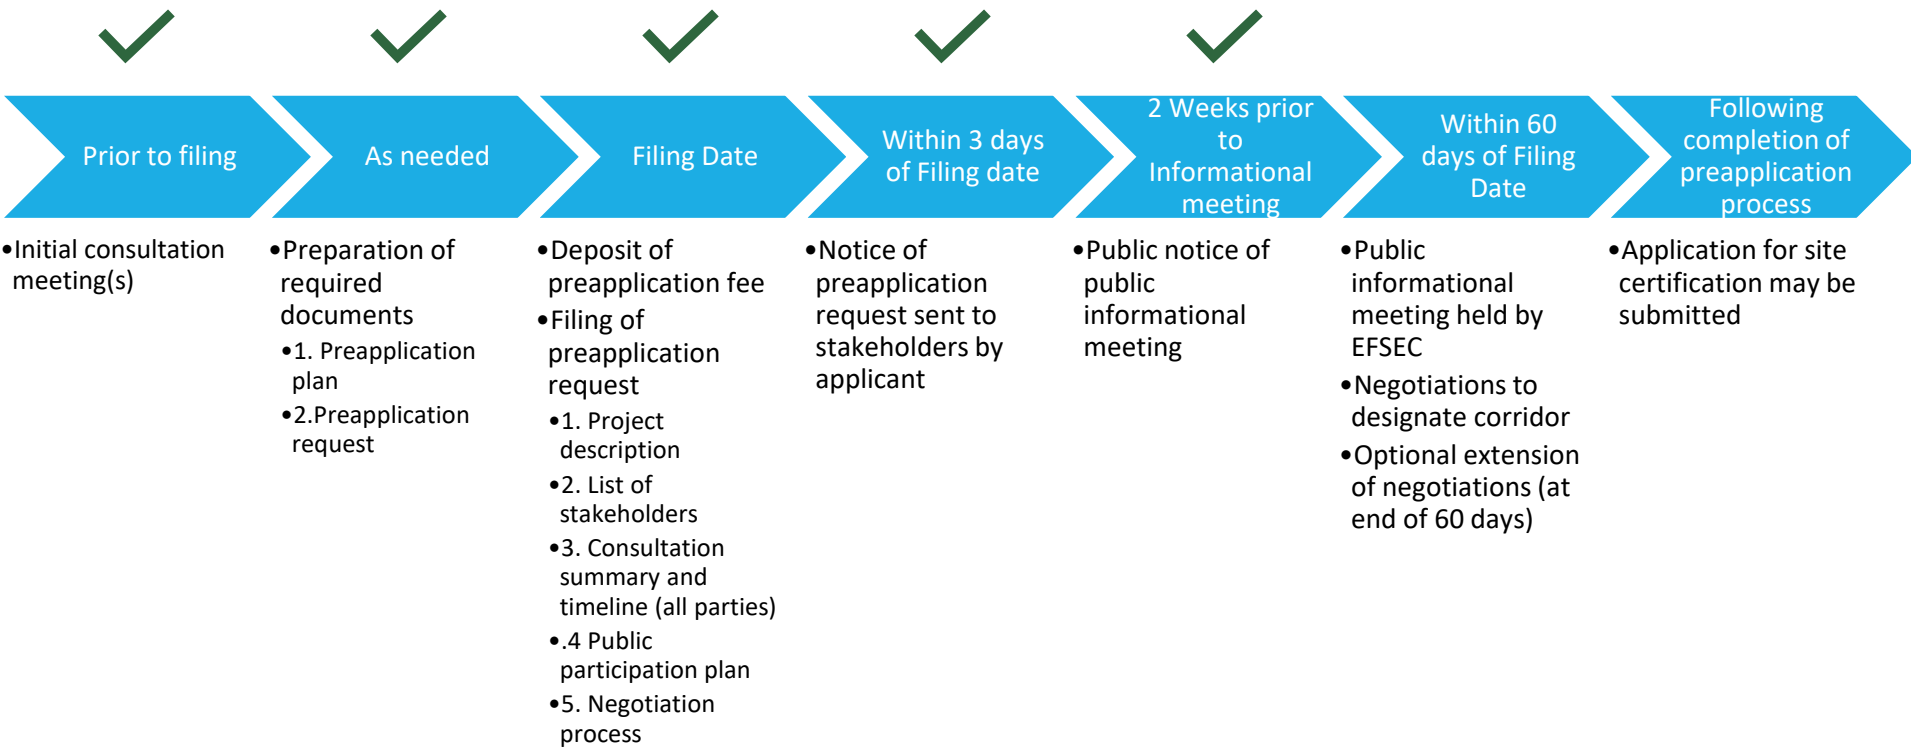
Prior to filing

•Initial consultation meeting(s)

As needed

•Preparation of required documents
•1. Preapplication plan
•2.Preapplication request

Filing Date

•Deposit of preapplication fee
•Filing of preapplication request
•1. Project description
•2. List of stakeholders
•3. Consultation summary and timeline (all parties)
•.4 Public participation plan
•5. Negotiation process

Within 3 days of Filing date

•Notice of preapplication request sent to stakeholders by applicant

2 Weeks prior to Informational meeting

•Public notice of public informational meeting

Within 60 days of Filing Date

•Public informational meeting held by EFSEC
•Negotiations to designate corridor
•Optional extension of negotiations (at end of 60 days)

Following completion of preapplication process

•Application for site certification may be submitted